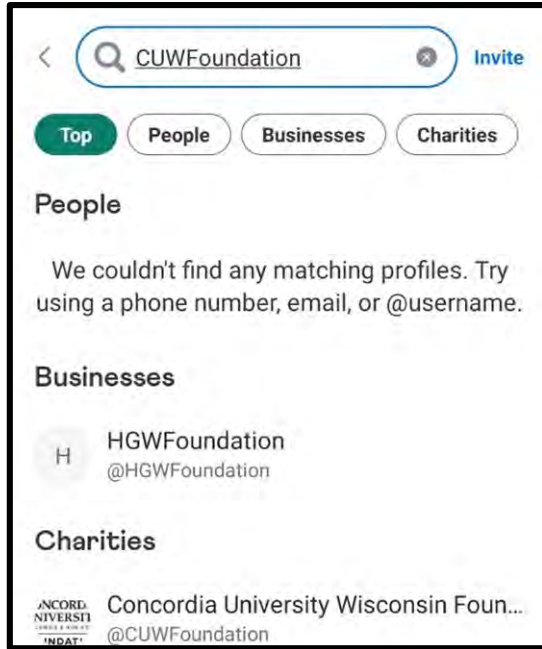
CUWFoundation

Invite

Top
People
Businesses
Charities

People

We couldn't find any matching profiles. Try using a phone number, email, or @username.

Businesses

H
HGWFoundation
@HGWFoundation

Charities

NCORD NIVERSI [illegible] NDAT
Concordia University Wisconsin Foun...
@CUWFoundation